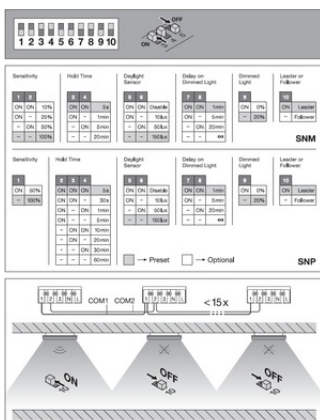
1 2 3 4 5 6 7 8 10

OFF

ON

Sensitivity

| 1 | 2 | |
|---|---|---|
| ON | ON | 10% |
| ON | – | 25% |
| – | ON | 50% |
| – | – | 100% |

Hold Time

| 3 | 4 | |
|---|---|---|
| ON | ON | 5s |
| ON | – | 1min |
| – | ON | 5min |
| – | – | 20min |

Daylight Sensor

| 5 | 6 | |
|---|---|---|
| ON | ON | Disable |
| ON | – | 10lux |
| – | ON | 50lux |
| – | – | 100lux |

Delay on Dimmed Light

| 7 | 8 | |
|---|---|---|
| ON | ON | 1min |
| ON | – | 5min |
| – | ON | 20min |
| – | – | ∞ |

Dimmed Light

| 9 | |
|---|---|
| ON | 0% |
| – | 20% |

Leader or Follower

| 10 | |
|---|---|
| ON | Leader |
| – | Follower |

SNM

Sensitivity

| 1 | |
|---|---|
| ON | 50% |
| – | 100% |

Hold Time

| 2 | 3 | 4 | |
|---|---|---|---|
| ON | ON | ON | 30s |
| ON | ON | – | 1min |
| ON | – | ON | 5min |
| ON | – | – | 10min |
| – | ON | ON | 20min |
| – | ON | – | 30min |
| – | – | – | 60min |

Daylight Sensor

| 5 | 6 | |
|---|---|---|
| ON | ON | Disable |
| ON | – | 10lux |
| – | ON | 50lux |
| – | – | 100lux |

Delay on Dimmed Light

| 7 | 8 | |
|---|---|---|
| ON | ON | 1min |
| ON | – | 5min |
| – | ON | 20min |
| – | – | ∞ |

Dimmed Light

| 9 | |
|---|---|
| ON | 0% |
| – | 20% |

Leader or Follower

| 10 | |
|---|---|
| ON | Leader |
| – | Follower |

→ Preset → Optional

SNP

1 2 3 N L COM1 COM2 1 2 3 N L < 15x 1 2 3 N L

ON OFF OFF